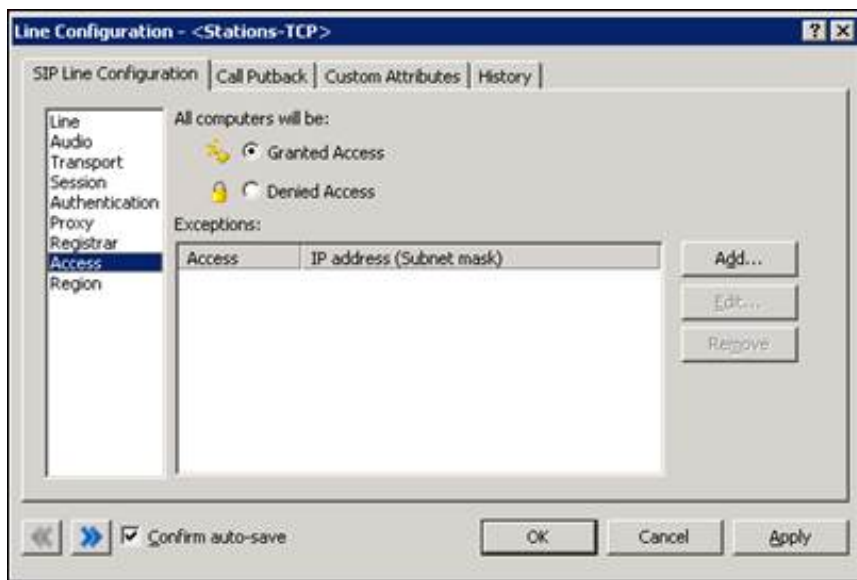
Line Configuration - <Stations-TCP>

SIP Line Configuration | Call Putback | Custom Attributes | History

Line
Audio
Transport
Session
Authentication
Proxy
Registrar
Access
Region

All computers will be:

Granted Access

Denied Access

Exceptions:

| Access | IP address (Subnet mask) |
|---|---|

Add...

Edit...

Remove

Confirm auto-save

OK

Cancel

Apply